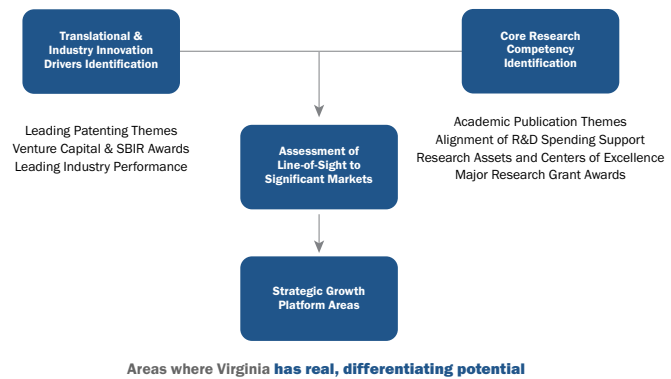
Translational & Industry Innovation Drivers Identification

Core Research Competency Identification

Leading Patenting Themes
Venture Capital & SBIR Awards
Leading Industry Performance

Assessment of Line-of-Sight to Significant Markets

Academic Publication Themes
Alignment of R&D Spending Support
Research Assets and Centers of Excellence
Major Research Grant Awards

Strategic Growth Platform Areas

Areas where Virginia has real, differentiating potential